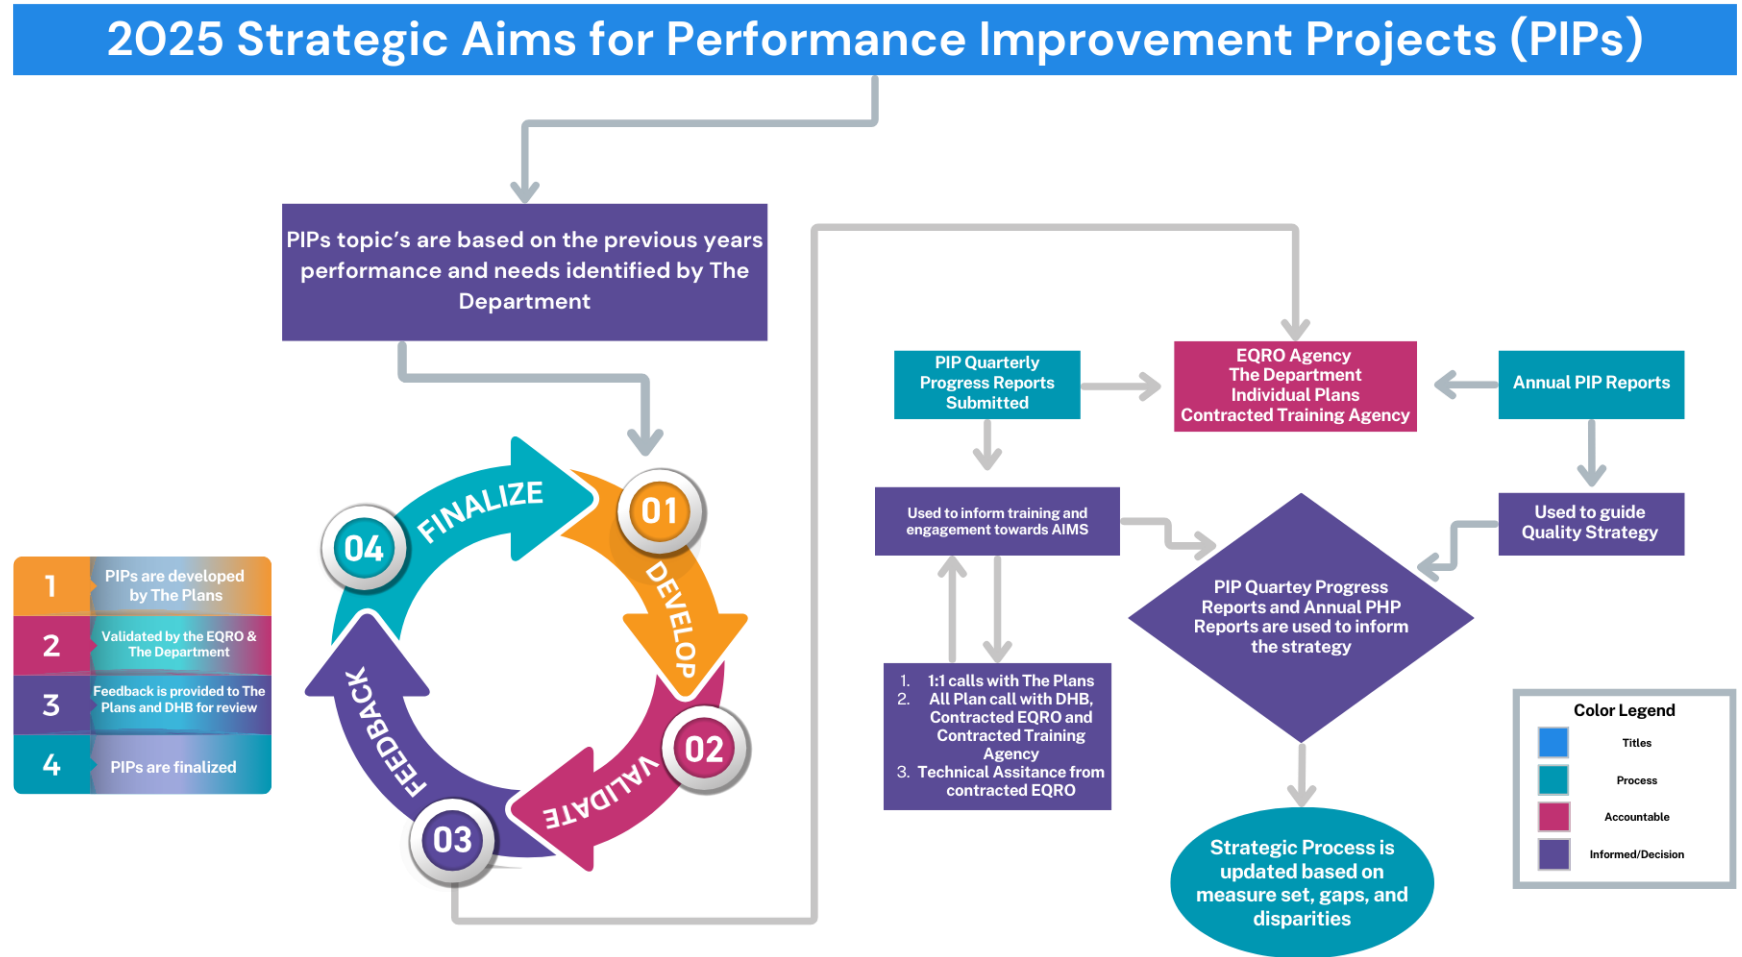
2025 Strategic Aims for Performance Improvement Projects (PIPs)

PIPs topic's are based on the previous years performance and needs identified by The Department

01 DEVELOP

02 VALIDATE

03 FEEDBACK

04 FINALIZE

1 PIPs are developed by The Plans

2 Validated by the EQRO & The Department

3 Feedback is provided to The Plans and DHB for review

4 PIPs are finalized

PIP Quarterly Progress Reports Submitted

EQRO Agency
The Department
Individual Plans
Contracted Training Agency

Annual PIP Reports

Used to inform training and engagement towards AIMS

Used to guide Quality Strategy

PIP Quartey Progress Reports and Annual PHP Reports are used to inform the strategy

1. 1:1 calls with The Plans
2. All Plan call with DHB, Contracted EQRO and Contracted Training Agency
3. Technical Assitance from contracted EQRO

Strategic Process is updated based on measure set, gaps, and disparities

Color Legend
Titles
Process
Accountable
Informed/Decision